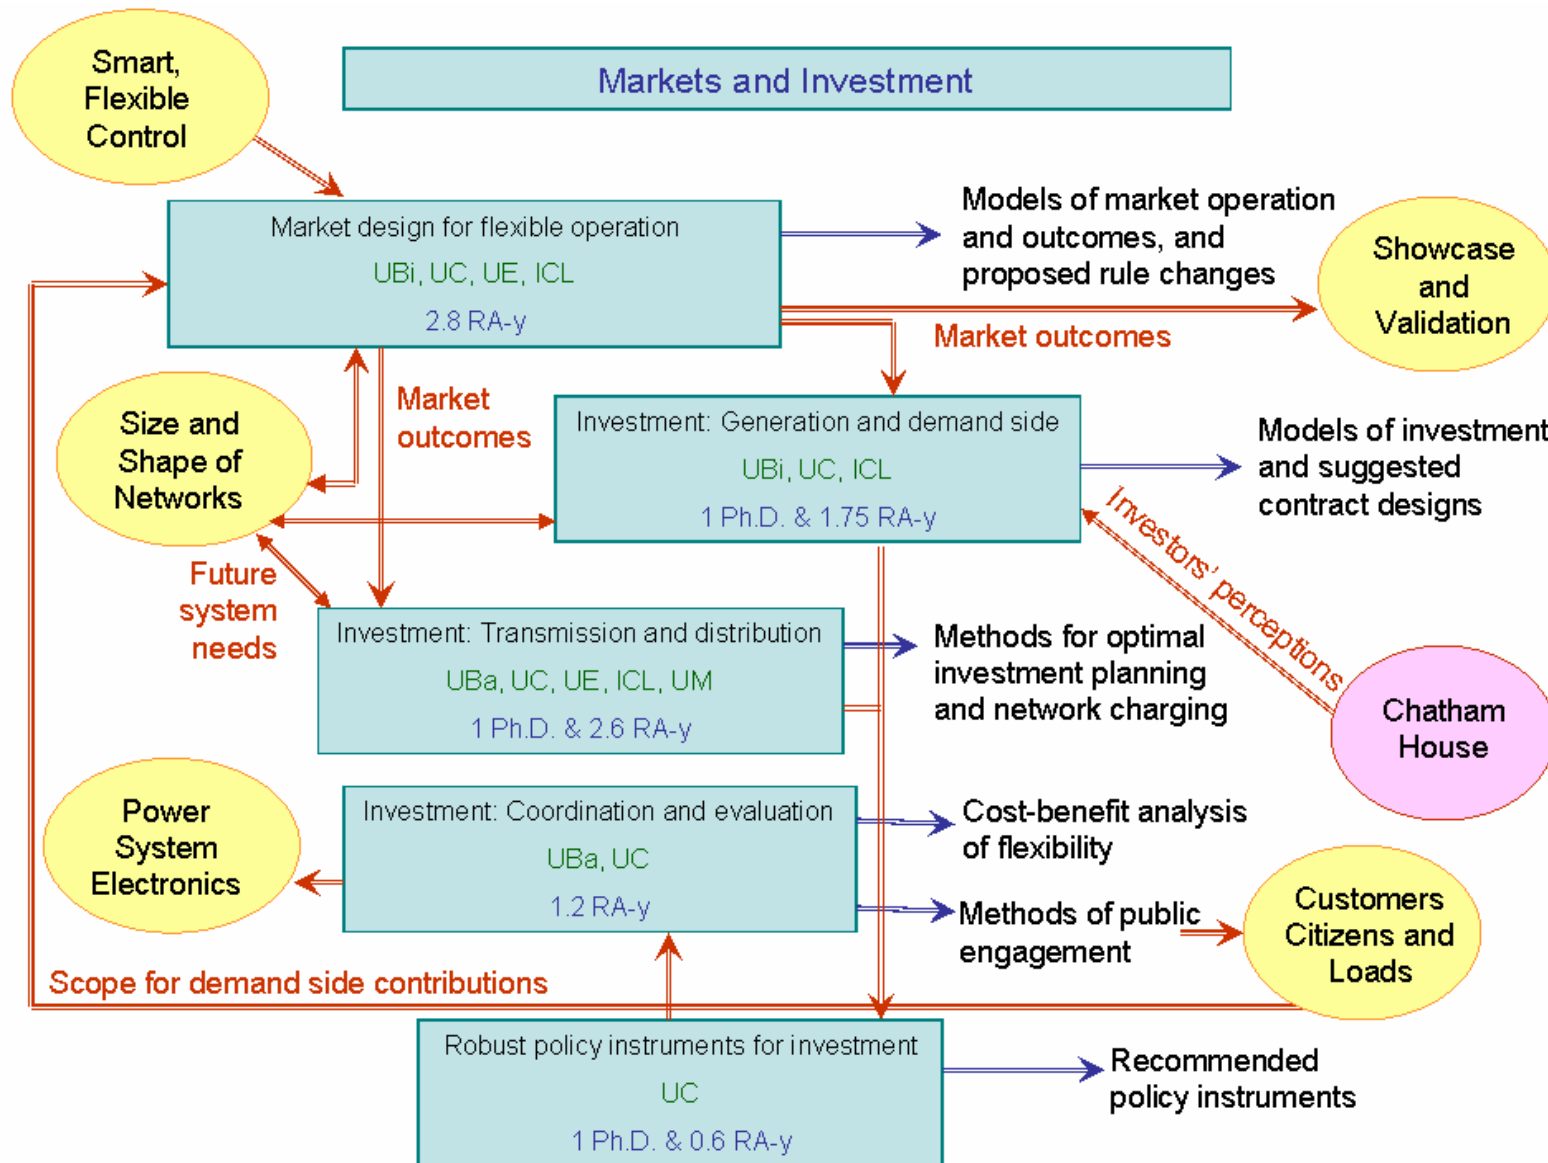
Smart, Flexible Control

Markets and Investment

Market design for flexible operation
UBi, UC, UE, ICL
2.8 RA-y

Models of market operation and outcomes, and proposed rule changes

Showcase and Validation

Market outcomes

Market outcomes

Size and Shape of Networks

Investment: Generation and demand side
UBi, UC, ICL
1 Ph.D. & 1.75 RA-y

Models of investment and suggested contract designs

Investors' perceptions

Future system needs

Investment: Transmission and distribution
UBa, UC, UE, ICL, UM
1 Ph.D. & 2.6 RA-y

Methods for optimal investment planning and network charging

Chatham House

Power System Electronics

Investment: Coordination and evaluation
UBa, UC
1.2 RA-y

Cost-benefit analysis of flexibility

Methods of public engagement

Customers Citizens and Loads

Scope for demand side contributions

Robust policy instruments for investment
UC
1 Ph.D. & 0.6 RA-y

Recommended policy instruments